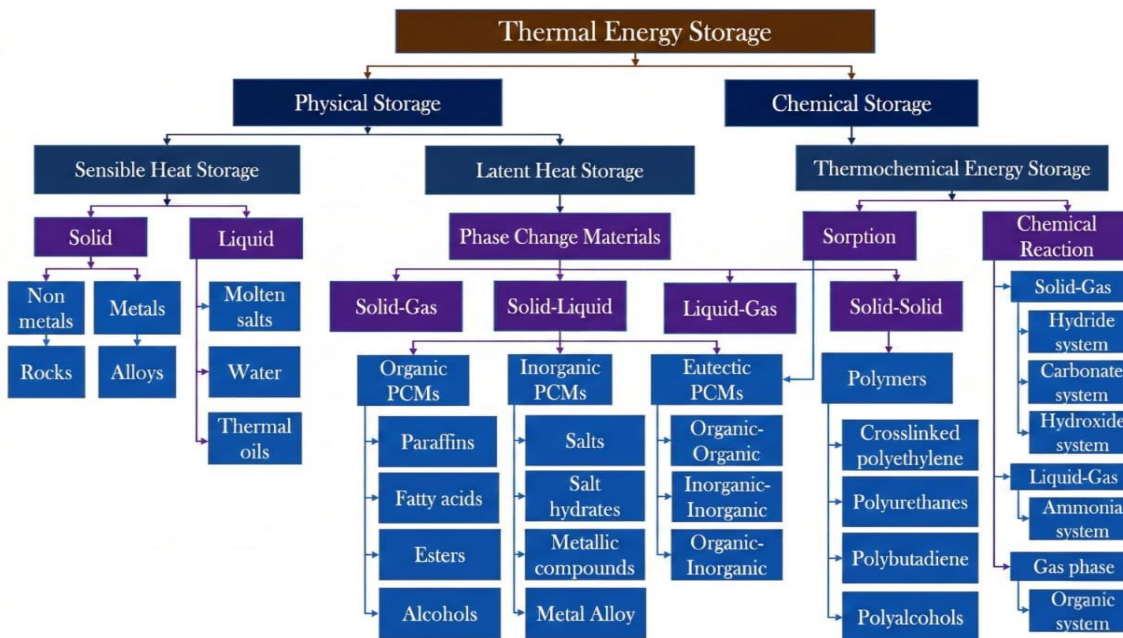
Thermal Energy Storage

Physical Storage

Chemical Storage

Sensible Heat Storage

Latent Heat Storage

Thermochemical Energy Storage

Solid

Liquid

Phase Change Materials

Sorption

Chemical Reaction

Non metals

Metals

Molten salts

Rocks

Alloys

Water

Thermal oils

Solid-Gas

Solid-Liquid

Liquid-Gas

Solid-Solid

Organic PCMs

Paraffins

Fatty acids

Esters

Alcohols

Inorganic PCMs

Salts

Salt hydrates

Metallic compounds

Metal Alloy

Eutectic PCMs

Organic-Organic

Inorganic-Inorganic

Organic-Inorganic

Polymers

Crosslinked polyethylene

Polyurethanes

Polybutadiene

Polyalcohols

Solid-Gas

Hydride system

Carbonate system

Hydroxide system

Liquid-Gas

Ammonia system

Gas phase

Organic system